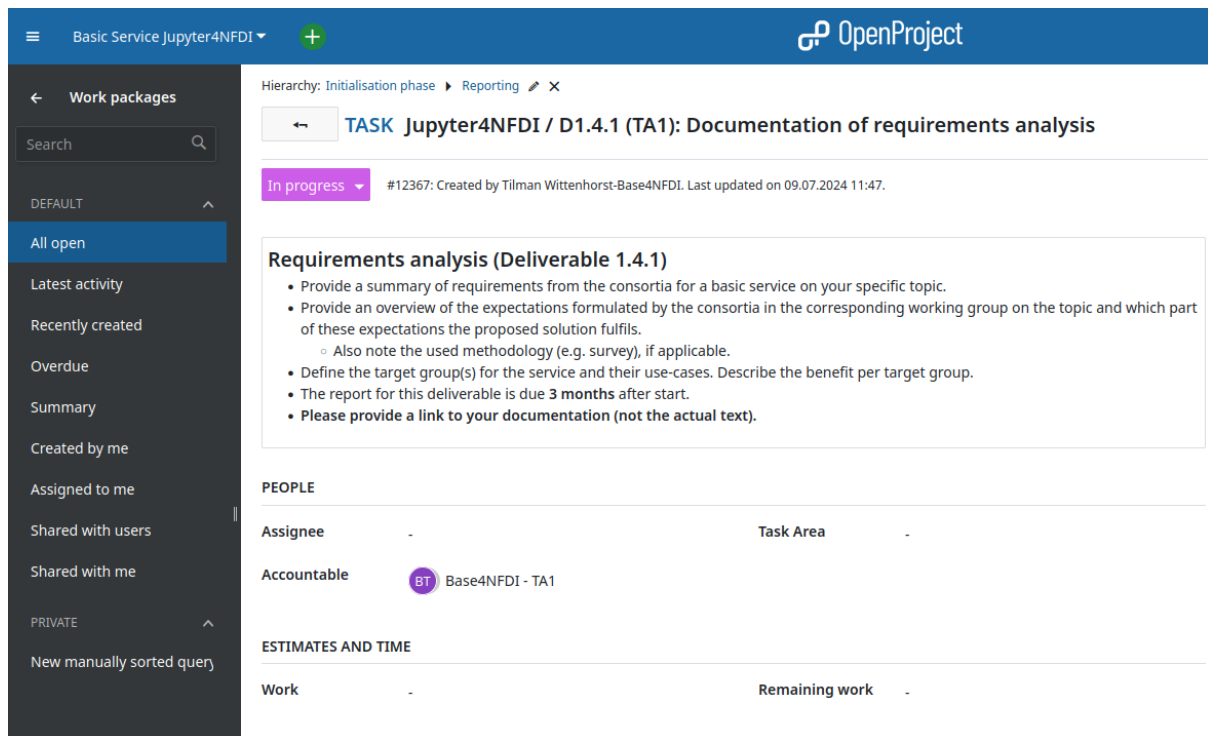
Basic Service Jupyter4NFDI

OpenProject

Work packages

Search

DEFAULT

All open

Latest activity

Recently created

Overdue

Summary

Created by me

Assigned to me

Shared with users

Shared with me

PRIVATE

New manually sorted query

Hierarchy: Initialisation phase ▸ Reporting

TASK Jupyter4NFDI / D1.4.1 (TA1): Documentation of requirements analysis

In progress

#12367: Created by Tilman Wittenhorst-Base4NFDI. Last updated on 09.07.2024 11:47.

Requirements analysis (Deliverable 1.4.1)

- Provide a summary of requirements from the consortia for a basic service on your specific topic.
- Provide an overview of the expectations formulated by the consortia in the corresponding working group on the topic and which part of these expectations the proposed solution fulfils.
  - Also note the used methodology (e.g. survey), if applicable.
- Define the target group(s) for the service and their use-cases. Describe the benefit per target group.
- The report for this deliverable is due **3 months** after start.
- **Please provide a link to your documentation (not the actual text).**

PEOPLE

Assignee -

Task Area -

Accountable BT Base4NFDI - TA1

ESTIMATES AND TIME

Work -

Remaining work -